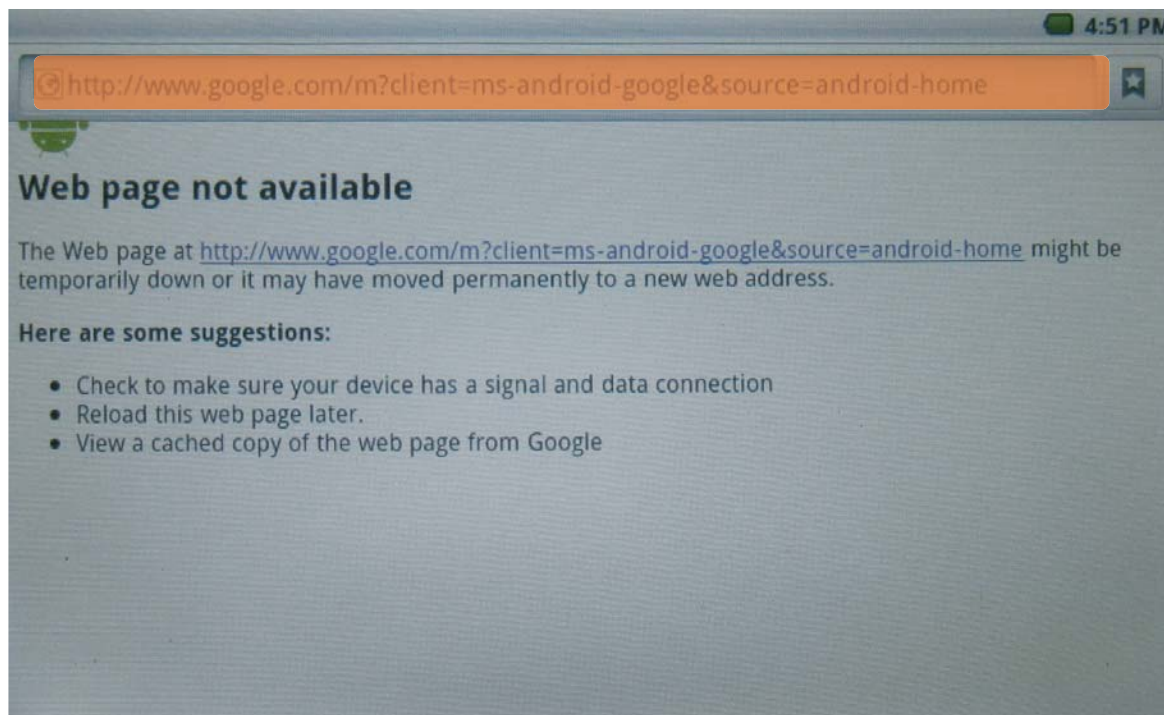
4:51 PM

http://www.google.com/m?client=ms-android-google&source=android-home

Web page not available

The Web page at http://www.google.com/m?client=ms-android-google&source=android-home might be temporarily down or it may have moved permanently to a new web address.

Here are some suggestions:

- Check to make sure your device has a signal and data connection
- Reload this web page later.
- View a cached copy of the web page from Google